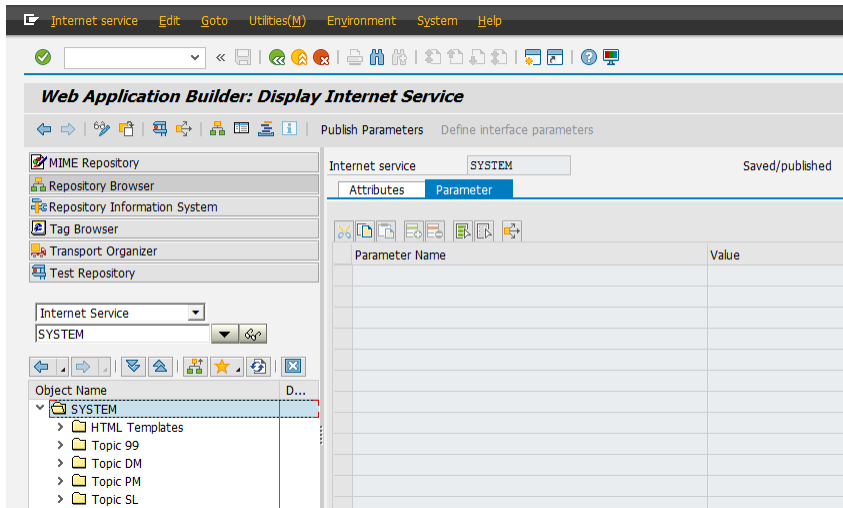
Internet service Edit Goto Utilities(M) Environment System Help

Web Application Builder: Display Internet Service

Publish Parameters Define interface parameters

MIME Repository
Repository Browser
Repository Information System
Tag Browser
Transport Organizer
Test Repository

Internet Service
SYSTEM

| Object Name | D... |
|---|---|
| SYSTEM | |
| HTML Templates | |
| Topic 99 | |
| Topic DM | |
| Topic PM | |
| Topic SL | |

Internet service SYSTEM Saved/published

Attributes Parameter

| Parameter Name | Value |
|---|---|
| | |